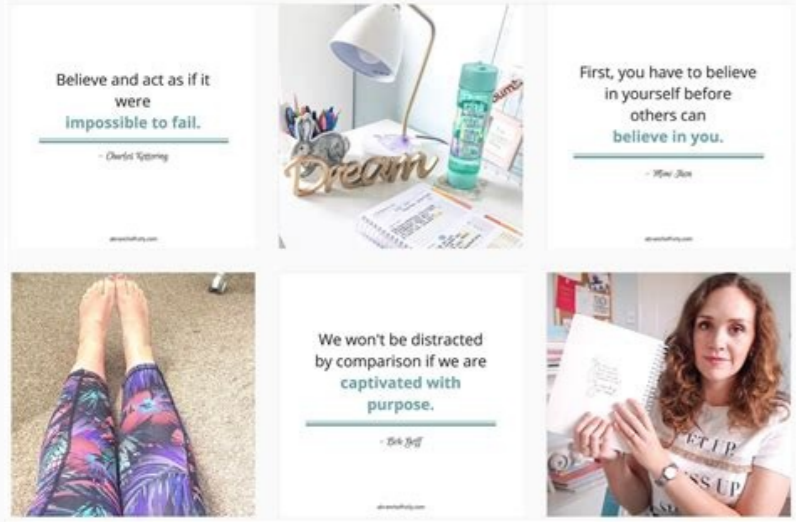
Believe and act as if it were impossible to fail.

- Charles Kettering

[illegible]

Dream

First, you have to believe in yourself before others can believe in you.

- Mimi Ikon

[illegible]

We won't be distracted by comparison if we are captivated with purpose.

- Bob Goff

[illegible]